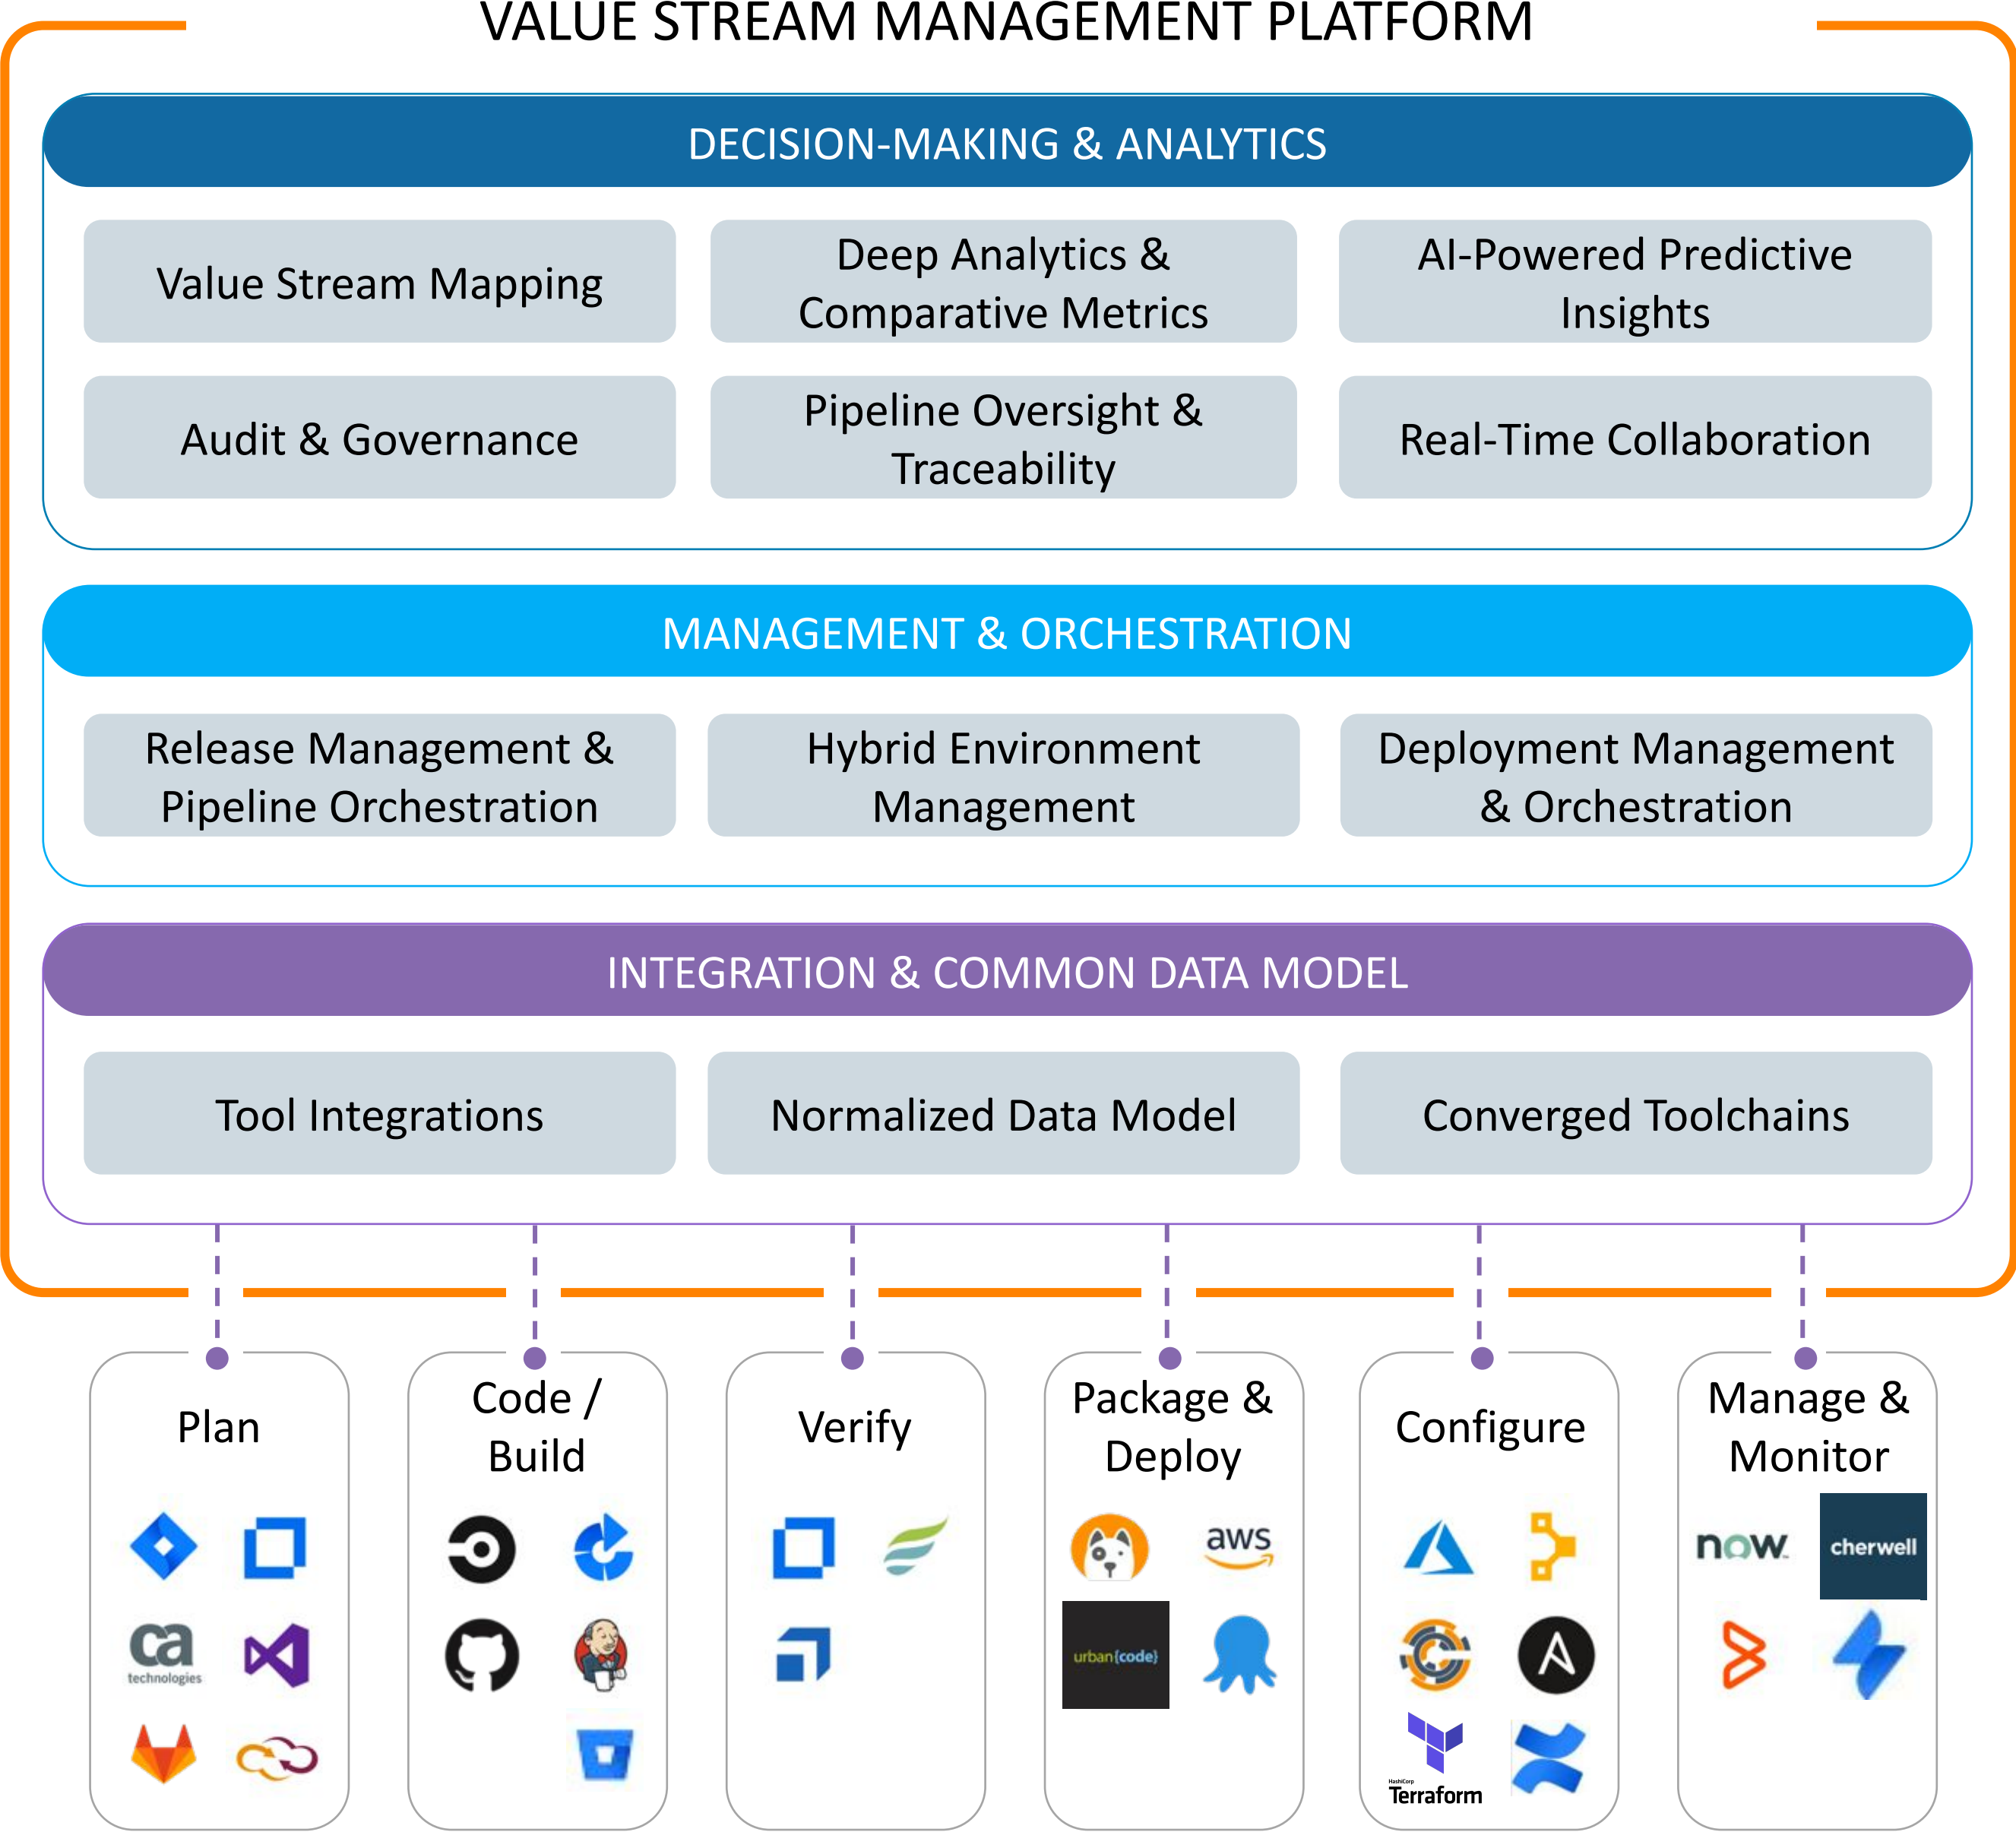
VALUE STREAM MANAGEMENT PLATFORM

DECISION-MAKING & ANALYTICS

Value Stream Mapping

Deep Analytics & Comparative Metrics

AI-Powered Predictive Insights

Audit & Governance

Pipeline Oversight & Traceability

Real-Time Collaboration

MANAGEMENT & ORCHESTRATION

Release Management & Pipeline Orchestration

Hybrid Environment Management

Deployment Management & Orchestration

INTEGRATION & COMMON DATA MODEL

Tool Integrations

Normalized Data Model

Converged Toolchains

Plan

ca technologies

Code / Build

Verify

Package & Deploy

aws

urban{code}

Configure

HashiCorp Terraform

Manage & Monitor

now

cherwell